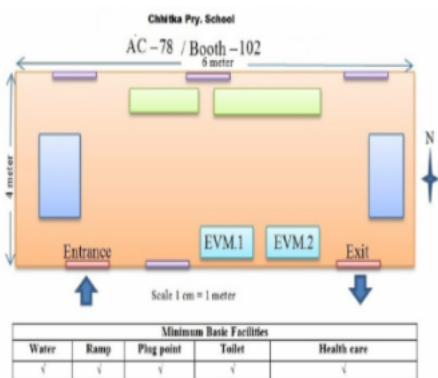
Chhitka Pry. School

AC –78 / Booth –102

6 meter

4 meter

N

Entrance

EVM.1

EVM.2

Exit

Scale 1 cm = 1 meter

| Minimum Basic Facilities | | | | |
|---|---|---|---|---|
| Water | Ramp | Plug point | Toilet | Health care |
| √ | √ | √ | √ | √ |